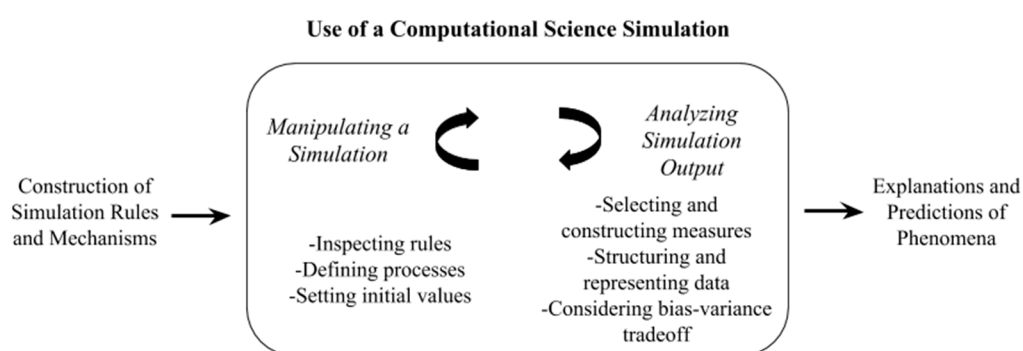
Use of a Computational Science Simulation

Construction of Simulation Rules and Mechanisms

Manipulating a Simulation

-Inspecting rules
-Defining processes
-Setting initial values

Analyzing Simulation Output

-Selecting and constructing measures
-Structuring and representing data
-Considering bias-variance tradeoff

Explanations and Predictions of Phenomena